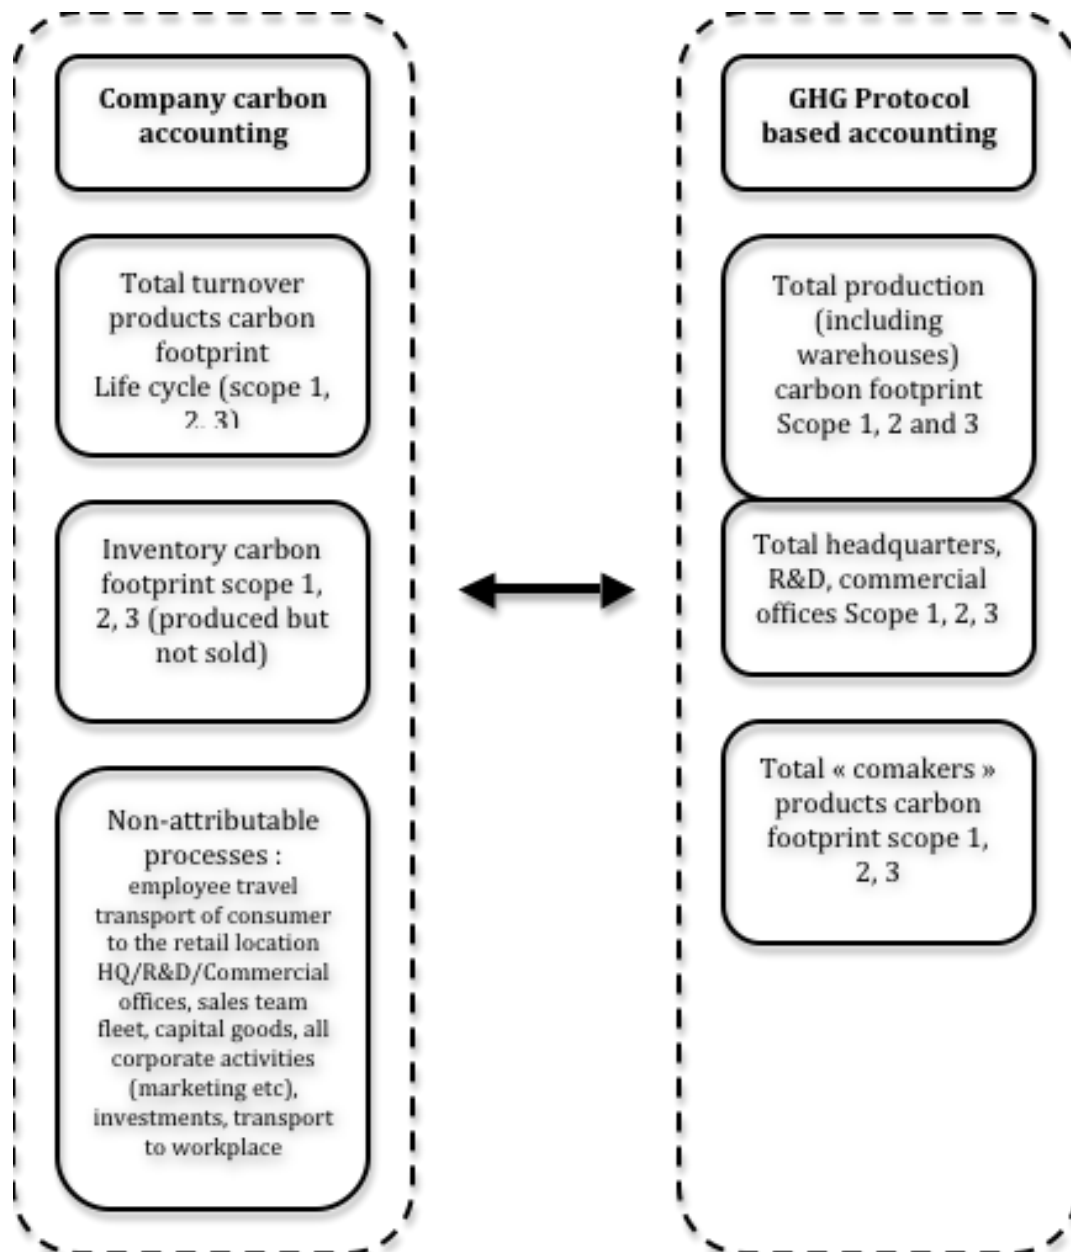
Company carbon accounting

Total turnover products carbon footprint
Life cycle (scope 1, 2, 3)

Inventory carbon footprint scope 1, 2, 3 (produced but not sold)

Non-attributable processes :
employee travel transport of consumer to the retail location HQ/R&D/Commercial offices, sales team fleet, capital goods, all corporate activities (marketing etc), investments, transport to workplace

GHG Protocol based accounting

Total production (including warehouses) carbon footprint Scope 1, 2 and 3

Total headquarters, R&D, commercial offices Scope 1, 2, 3

Total « comakers » products carbon footprint scope 1, 2, 3